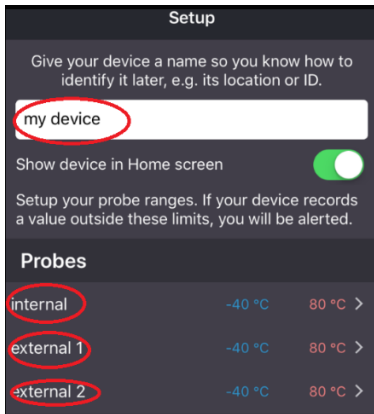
Setup

Give your device a name so you know how to identify it later, e.g. its location or ID.

my device

Show device in Home screen

Setup your probe ranges. If your device records a value outside these limits, you will be alerted.

Probes

internal -40 °C 80 °C >

external 1 -40 °C 80 °C >

external 2 -40 °C 80 °C >